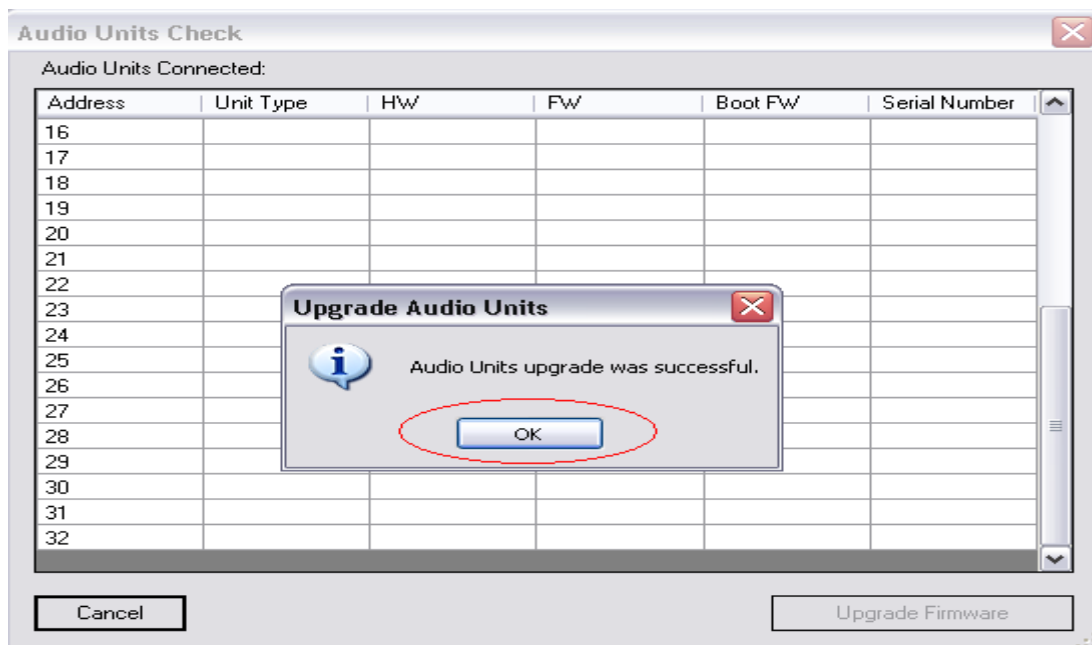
Audio Units Check

Audio Units Connected:

| Address | Unit Type | HW | FW | Boot FW | Serial Number |
|---|---|---|---|---|---|
| 16 | | | | | |
| 17 | | | | | |
| 18 | | | | | |
| 19 | | | | | |
| 20 | | | | | |
| 21 | | | | | |
| 22 | | | | | |
| 23 | | | | | |
| 24 | | | | | |
| 25 | | | | | |
| 26 | | | | | |
| 27 | | | | | |
| 28 | | | | | |
| 29 | | | | | |
| 30 | | | | | |
| 31 | | | | | |
| 32 | | | | | |

Upgrade Audio Units

Audio Units upgrade was successful.

OK

Cancel

Upgrade Firmware